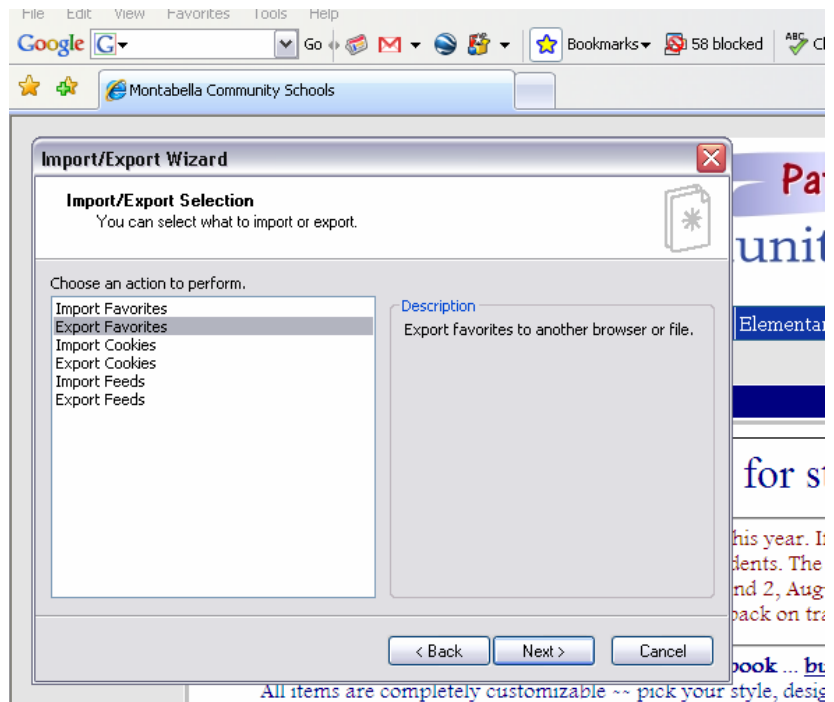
File Edit View Favorites Tools Help

Google G Go Bookmarks 58 blocked Ch

Montabella Community Schools

Import/Export Wizard

Import/Export Selection
You can select what to import or export.

Choose an action to perform.

Import Favorites
Export Favorites
Import Cookies
Export Cookies
Import Feeds
Export Feeds

Description
Export favorites to another browser or file.

< Back Next > Cancel

Pa
unit
Elementar
for st
his year. I
dents. The
nd 2, Aug
back on tra
book ... bu
All items are completely customizable ~~ pick your style, desig